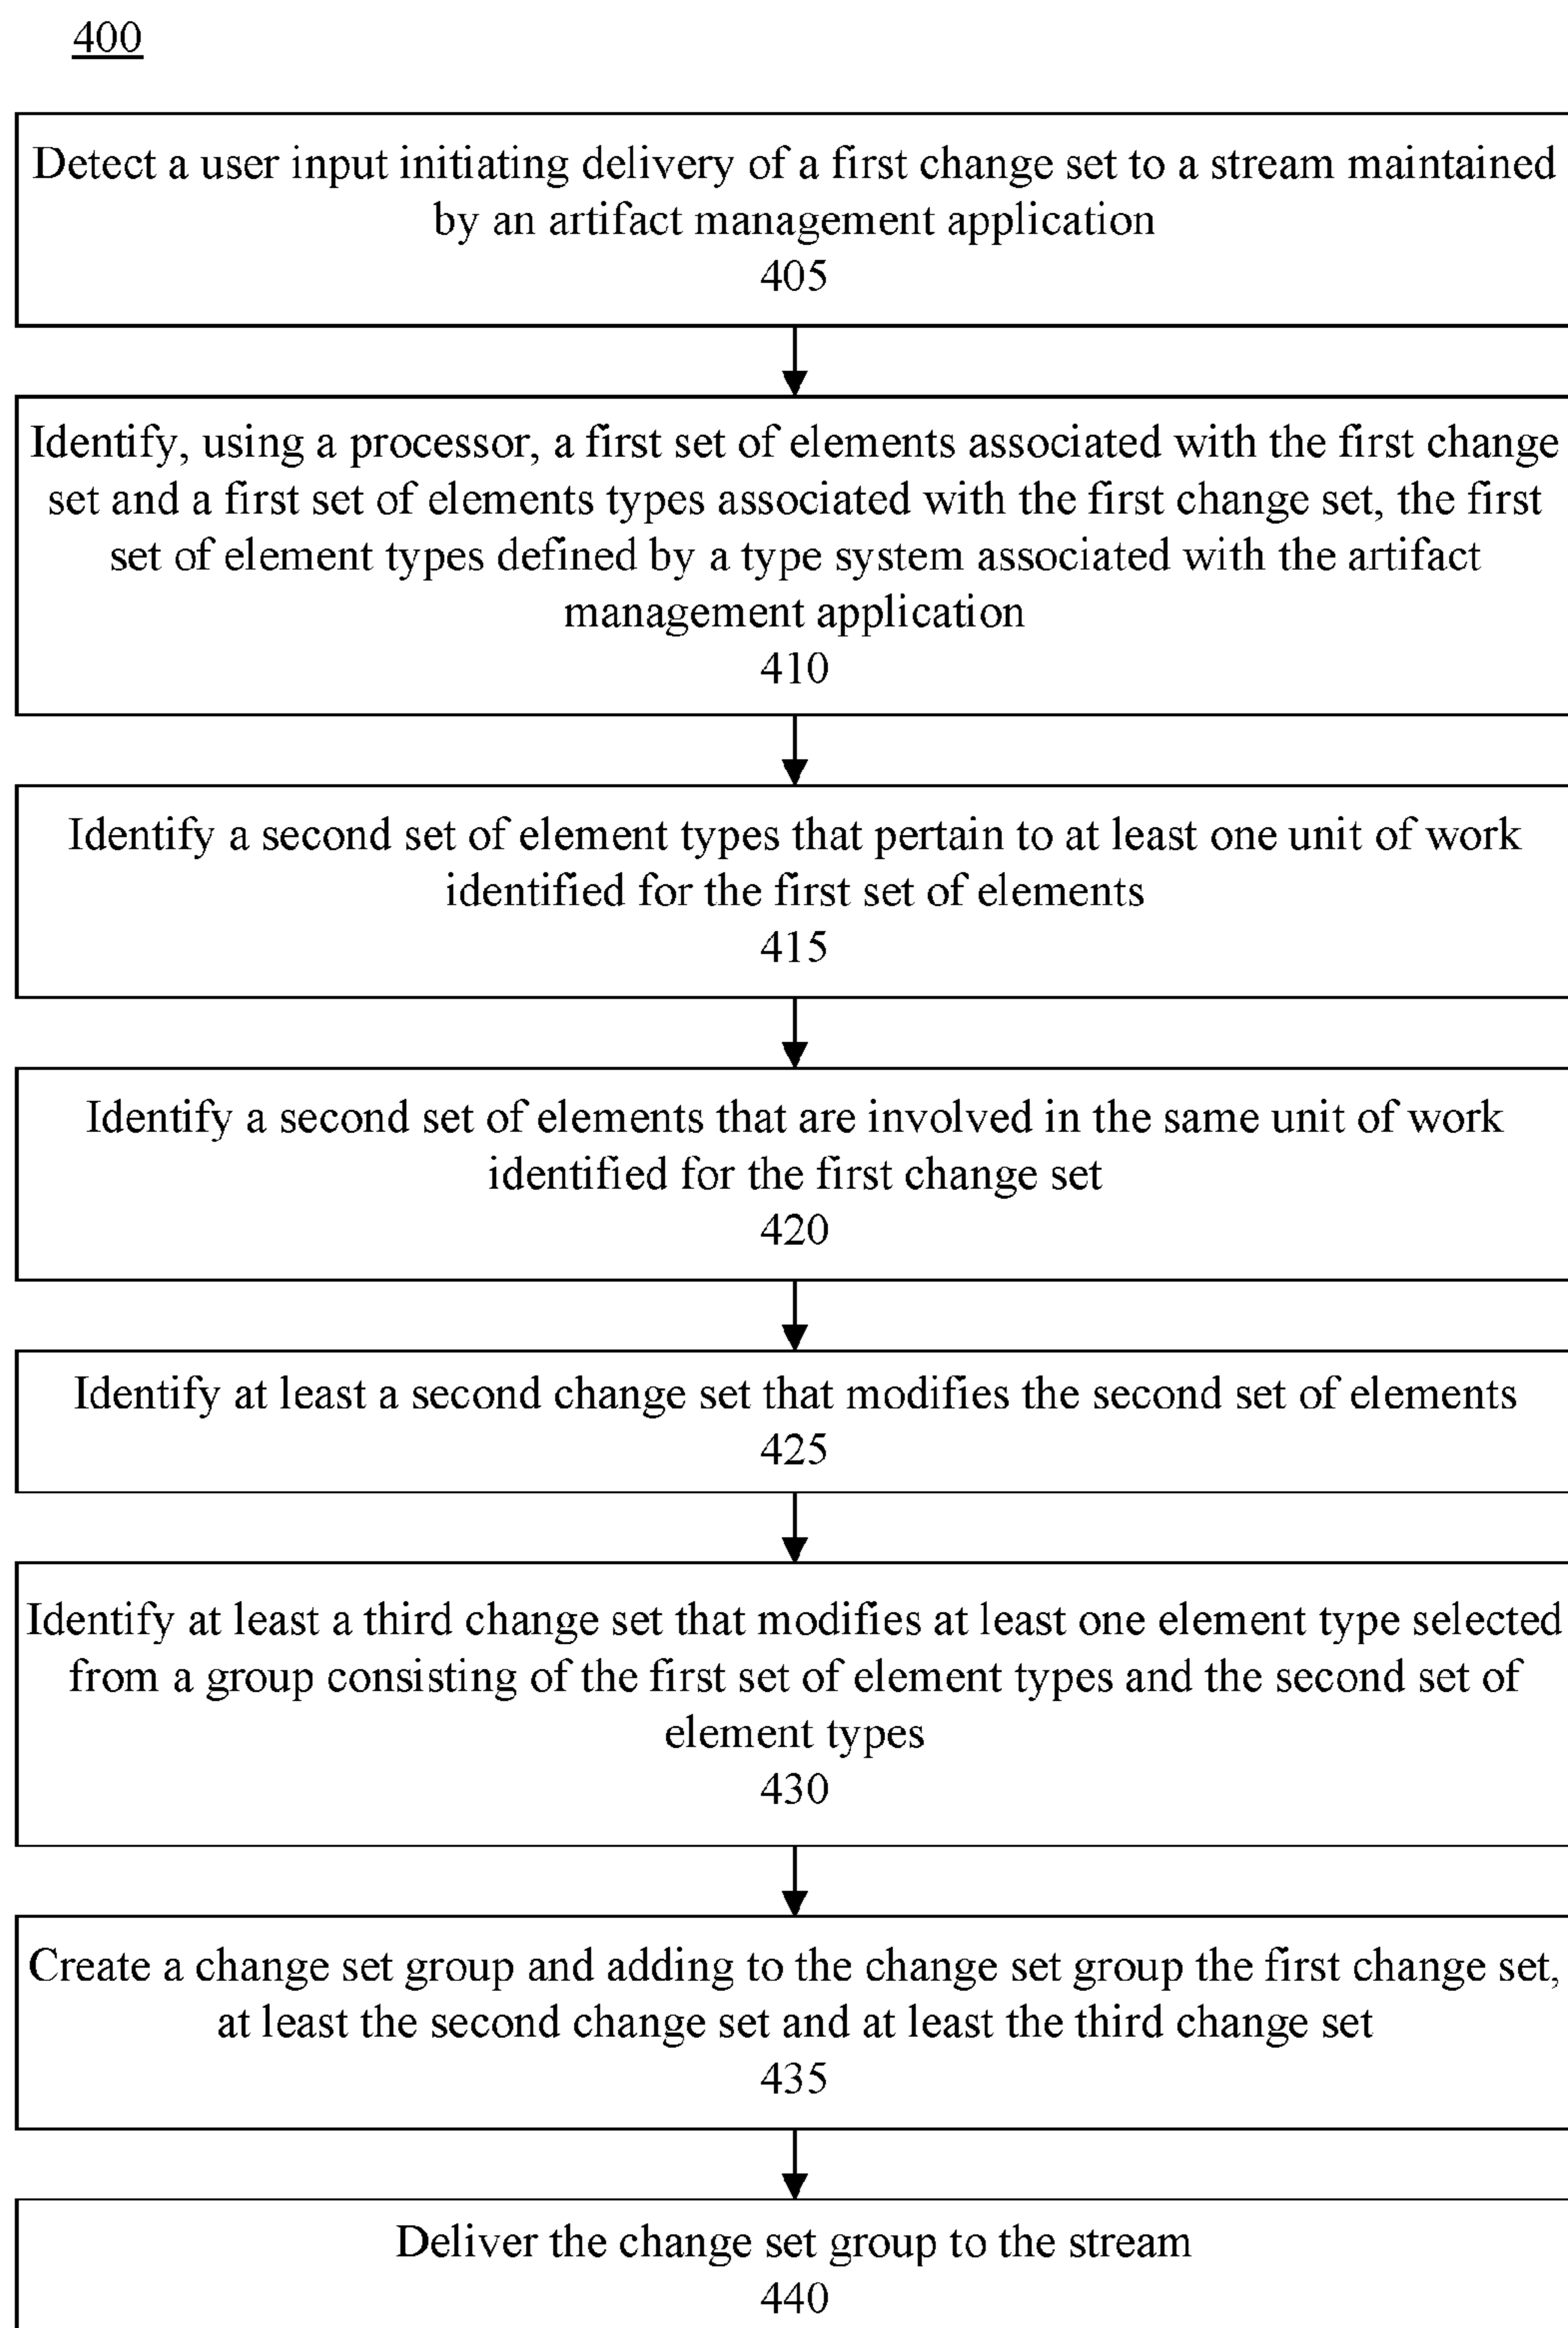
400

Detect a user input initiating delivery of a first change set to a stream maintained by an artifact management application
405

Identify, using a processor, a first set of elements associated with the first change set and a first set of elements types associated with the first change set, the first set of element types defined by a type system associated with the artifact management application
410

Identify a second set of element types that pertain to at least one unit of work identified for the first set of elements
415

Identify a second set of elements that are involved in the same unit of work identified for the first change set
420

Identify at least a second change set that modifies the second set of elements
425

Identify at least a third change set that modifies at least one element type selected from a group consisting of the first set of element types and the second set of element types
430

Create a change set group and adding to the change set group the first change set, at least the second change set and at least the third change set
435

Deliver the change set group to the stream
440